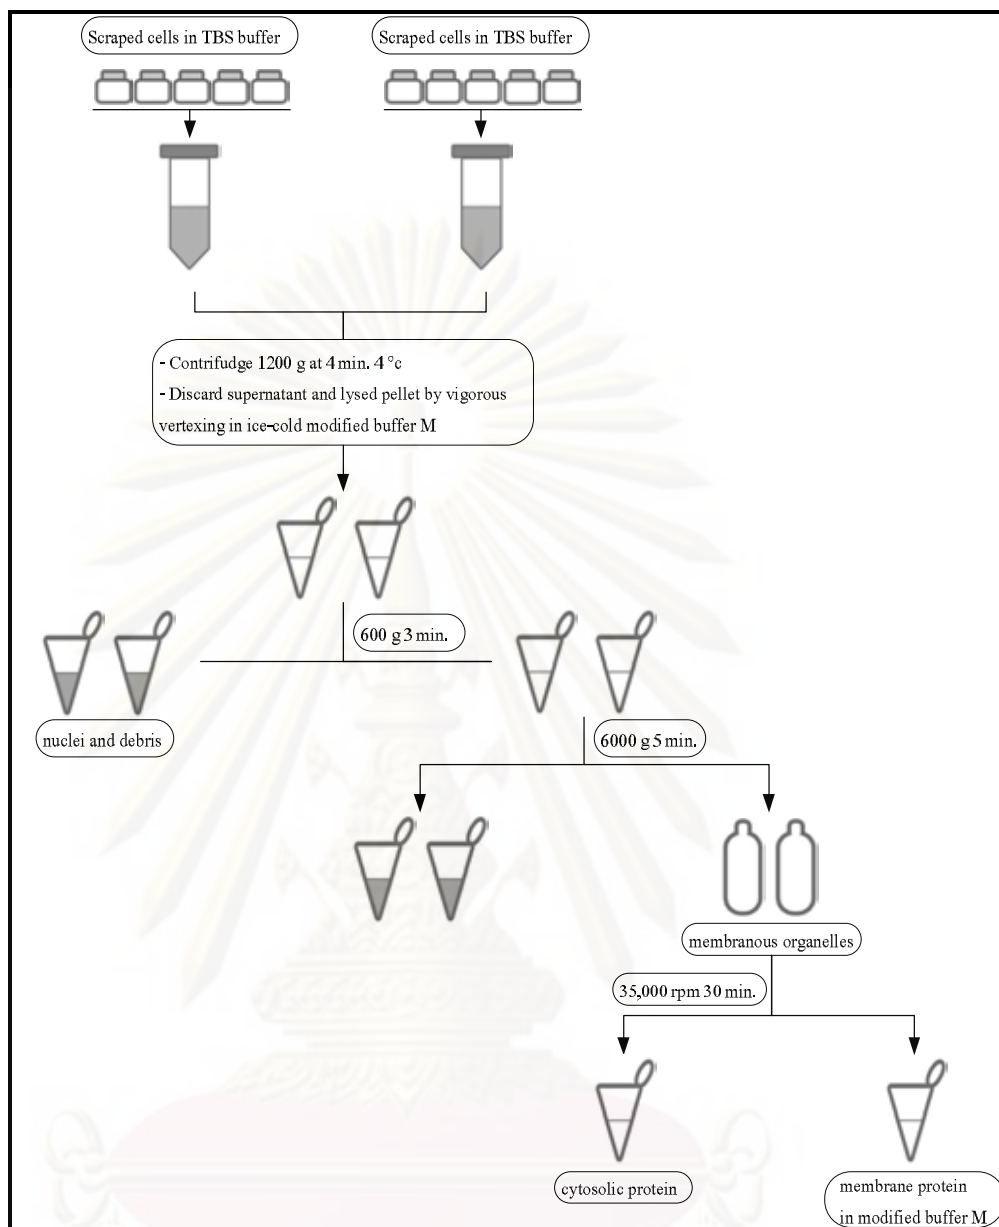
Scraped cells in TBS buffer

Scraped cells in TBS buffer

- Contrifudge 1200 g at 4 min. 4 °c
- Discard supernatant and lysed pellet by vigorous vertexing in ice-cold modified buffer M

600 g 3 min.

nuclei and debris

6000 g 5 min.

membranous organelles

35,000 rpm 30 min.

cytosolic protein

membrane protein in modified buffer M